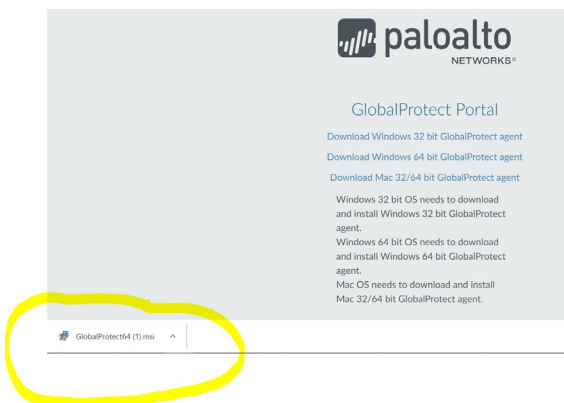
paloalto
NETWORKS®

GlobalProtect Portal

Download Windows 32 bit GlobalProtect agent

Download Windows 64 bit GlobalProtect agent

Download Mac 32/64 bit GlobalProtect agent

Windows 32 bit OS needs to download and install Windows 32 bit GlobalProtect agent.
Windows 64 bit OS needs to download and install Windows 64 bit GlobalProtect agent.
Mac OS needs to download and install Mac 32/64 bit GlobalProtect agent.

GlobalProtect64 (1).msi ^